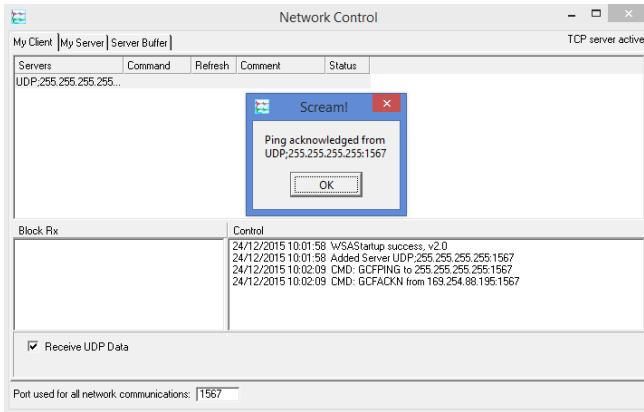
Network Control

My Client | My Server | Server Buffer

TCP server active

| Servers | Command | Refresh | Comment | Status |
|---|---|---|---|---|
| UDP;255.255.255.255... | | | | |

Scream!

Ping acknowledged from UDP;255.255.255.255:1567

OK

Block Rx

Control

24/12/2015 10:01:58 WSAStartup success, v2.0
24/12/2015 10:01:58 Added Server UDP;255.255.255.255:1567
24/12/2015 10:02:09 CMD: GCFPING to 255.255.255.255:1567
24/12/2015 10:02:09 CMD: GCFACKN from 169.254.88.195:1567

Receive UDP Data

Port used for all network communications: 1567